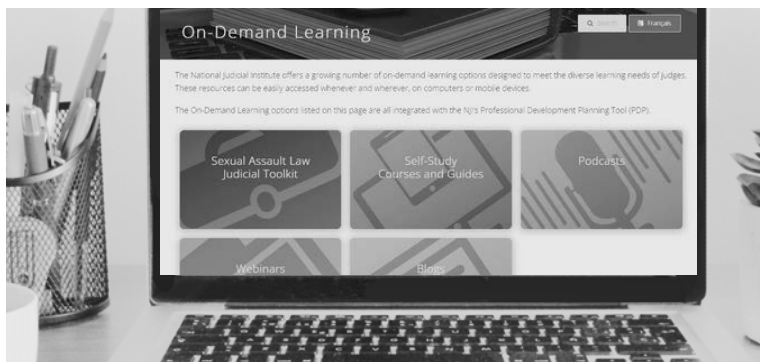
On-Demand Learning

Search

Français

The National Judicial Institute offers a growing number of on-demand learning options designed to meet the diverse learning needs of judges. These resources can be easily accessed whenever and wherever, on computers or mobile devices.

The On-Demand Learning options listed on this page are all integrated with the NJI's Professional Development Planning Tool (PDP).

Sexual Assault Law Judicial Toolkit

Self-Study Courses and Guides

Podcasts

Webinars

Blogs